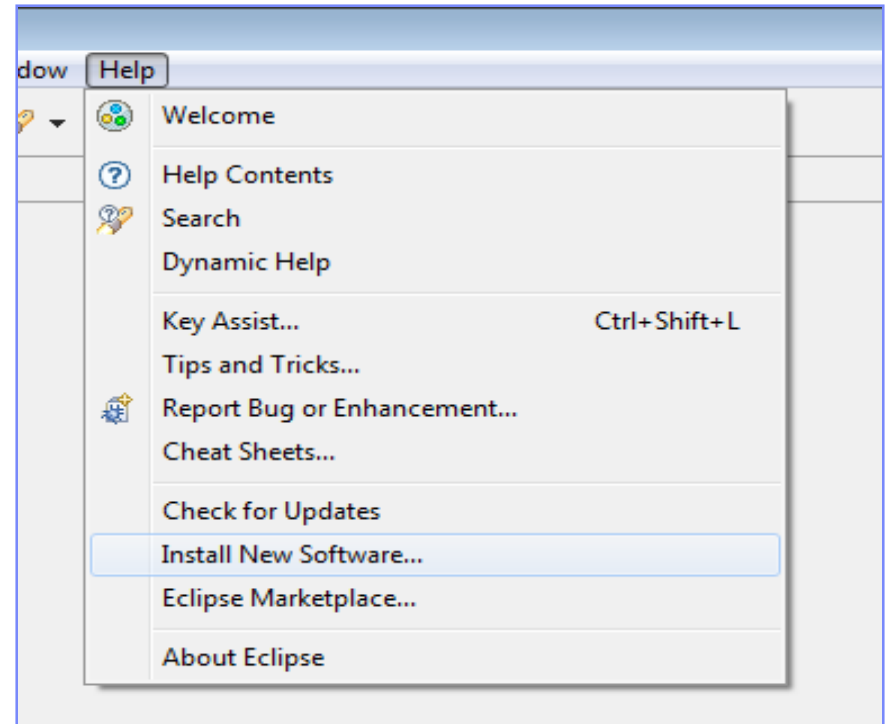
dow Help

Welcome

Help Contents
Search
Dynamic Help

Key Assist... Ctrl+Shift+L
Tips and Tricks...
Report Bug or Enhancement...
Cheat Sheets...

Check for Updates
Install New Software...
Eclipse Marketplace...

About Eclipse